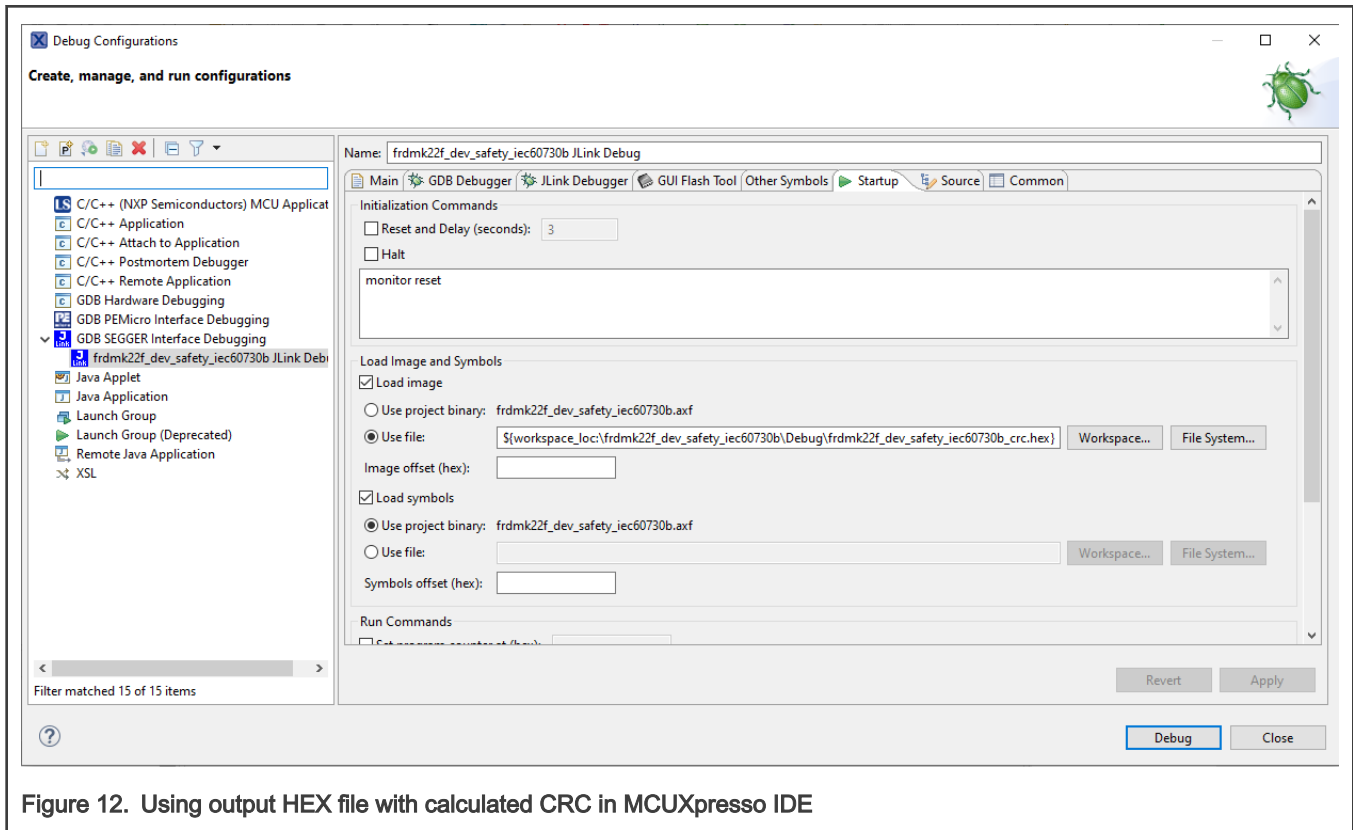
Debug Configurations

Create, manage, and run configurations

C/C++ (NXP Semiconductors) MCU Applicat
C/C++ Application
C/C++ Attach to Application
C/C++ Postmortem Debugger
C/C++ Remote Application
GDB Hardware Debugging
GDB PEMicro Interface Debugging
GDB SEGGER Interface Debugging
frdmk22f_dev_safety_iec60730b JLink Debu
Java Applet
Java Application
Launch Group
Launch Group (Deprecated)
Remote Java Application
XSL

Filter matched 15 of 15 items

Name: frdmk22f_dev_safety_iec60730b JLink Debug

Main | GDB Debugger | JLink Debugger | GUI Flash Tool | Other Symbols | Startup | Source | Common

Initialization Commands
Reset and Delay (seconds): 3
Halt
monitor reset

Load Image and Symbols
Load image
Use project binary: frdmk22f_dev_safety_iec60730b.axf
Use file: ${workspace_loc:\frdmk22f_dev_safety_iec60730b\Debug\frdmk22f_dev_safety_iec60730b_crc.hex} Workspace... File System...
Image offset (hex):
Load symbols
Use project binary: frdmk22f_dev_safety_iec60730b.axf
Use file: Workspace... File System...
Symbols offset (hex):

Run Commands
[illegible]

Revert Apply

Debug Close

Figure 12. Using output HEX file with calculated CRC in MCUXpresso IDE